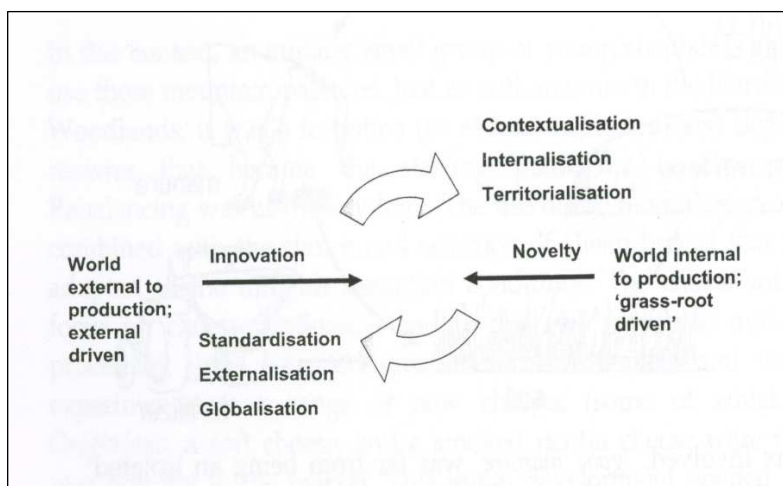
Contextualisation
Internalisation
Territorialisation

World external to production; external driven

Innovation

Novelty

World internal to production; 'grass-root driven'

Standardisation
Externalisation
Globalisation